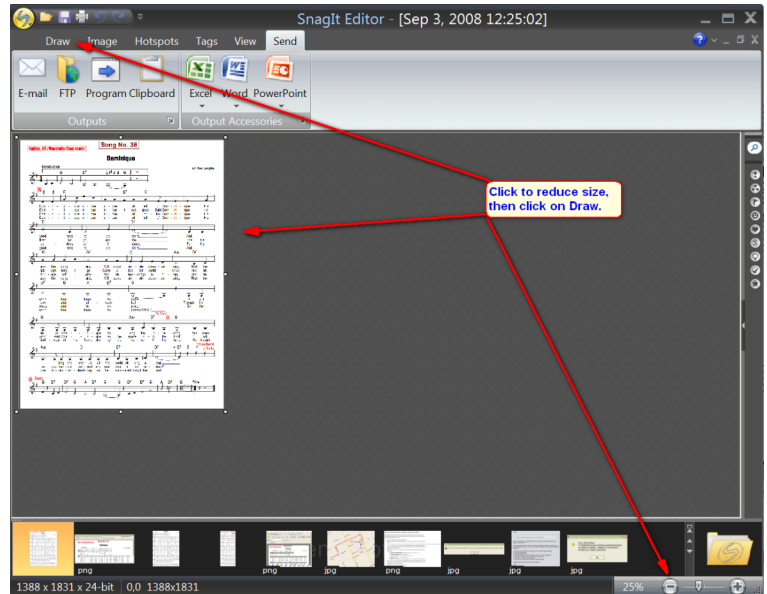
SnagIt Editor - [Sep 3, 2008 12:25:02]

Draw Image Hotspots Tags View Send

E-mail FTP Program Clipboard
Outputs

Excel Word PowerPoint
Output Accessories

Song No. 38
Dominique

Click to reduce size, then click on Draw.

png png jpg png jpg jpg jpg

1388 x 1831 x 24-bit 0,0 1388x1831 25%